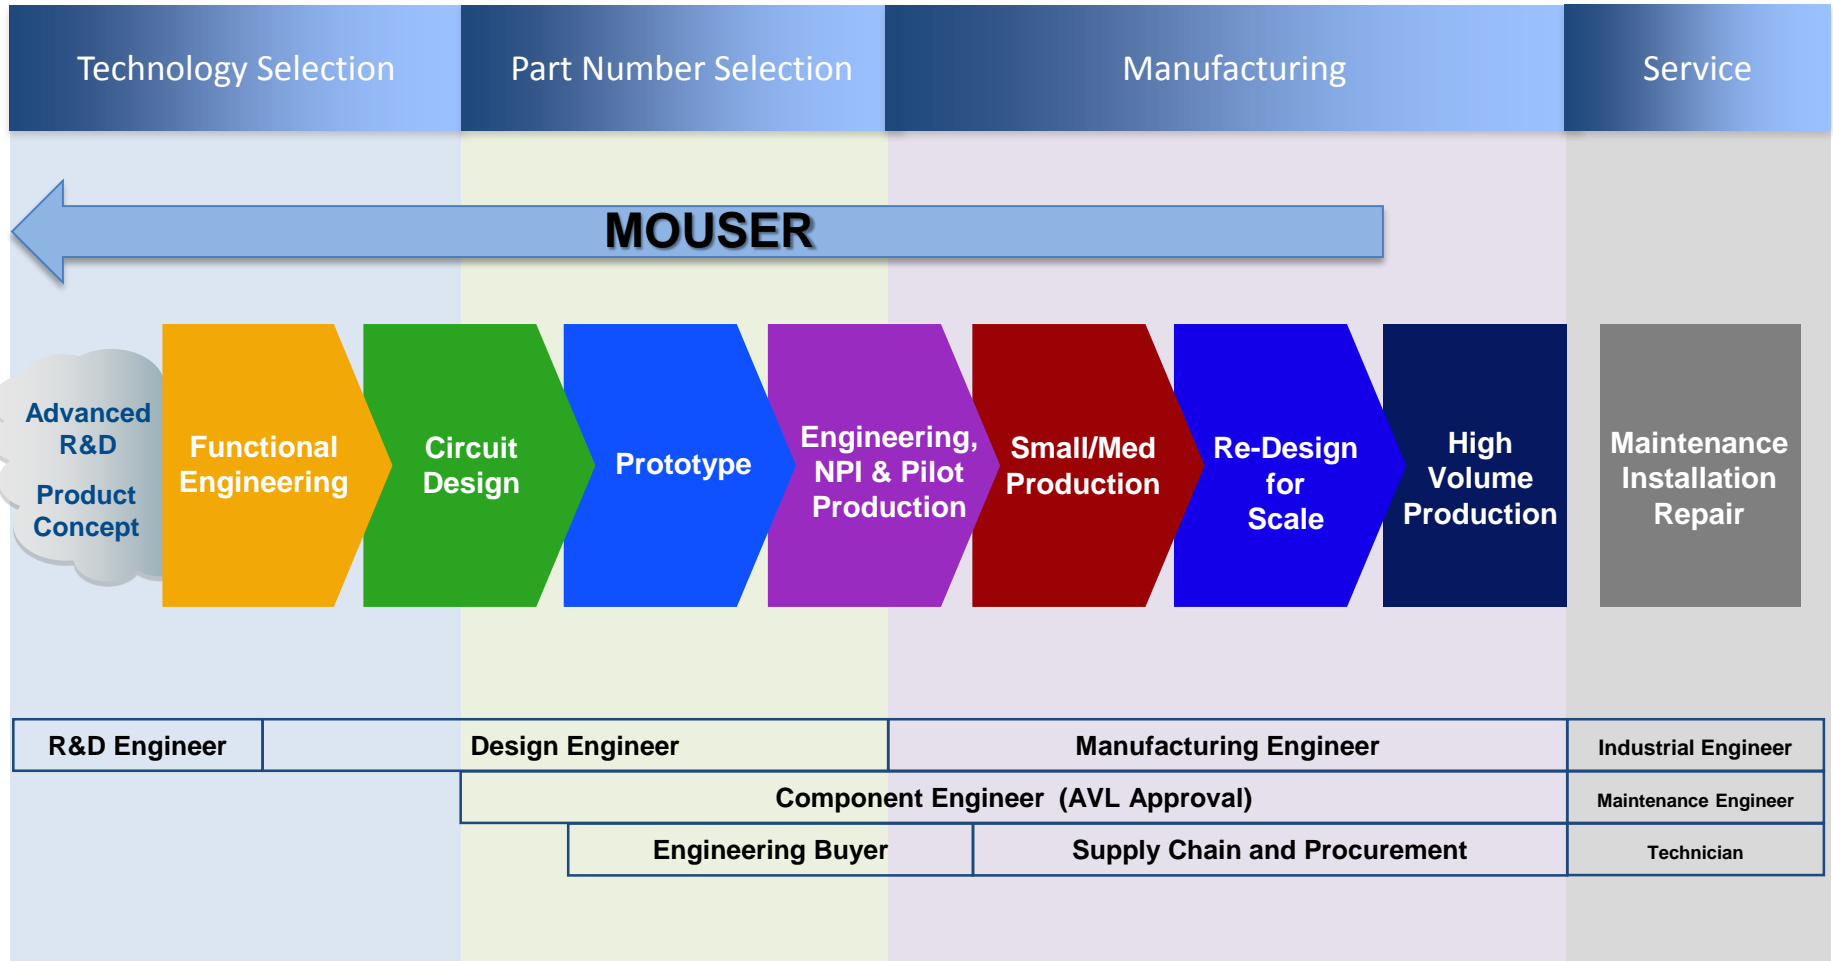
Technology Selection

Part Number Selection

Manufacturing

Service

MOUSER

Advanced R&D

Product Concept

Functional Engineering

Circuit Design

Prototype

Engineering, NPI & Pilot Production

Small/Med Production

Re-Design for Scale

High Volume Production

Maintenance Installation Repair

R&D Engineer

Design Engineer

Manufacturing Engineer

Industrial Engineer

Component Engineer (AVL Approval)

Maintenance Engineer

Engineering Buyer

Supply Chain and Procurement

Technician